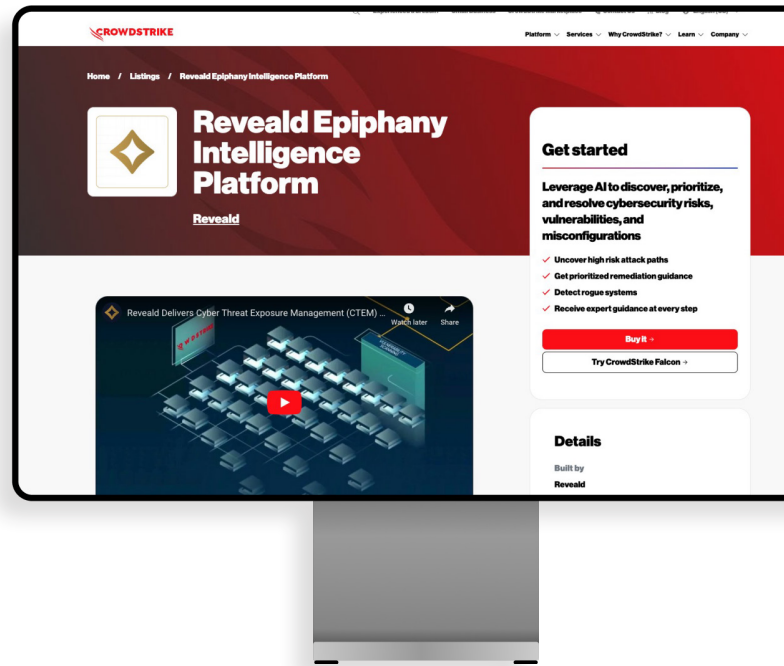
CROWDSTRIKE

Platform Services Why CrowdStrike? Learn Company

Home / Listings / Reveald Epiphany Intelligence Platform

Reveald Epiphany Intelligence Platform

Reveald

Reveald Delivers Cyber Threat Exposure Management (CTEM) ...

Watch later

Share

Get started

Leverage AI to discover, prioritize, and resolve cybersecurity risks, vulnerabilities, and misconfigurations

Uncover high risk attack paths

Get prioritized remediation guidance

Detect rogue systems

Receive expert guidance at every step

Buy it →

Try CrowdStrike Falcon →

Details

Built by

Reveald